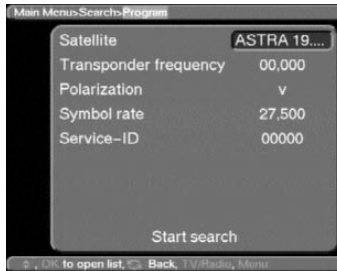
Main Menu>Search>Program

| | |
|---|---|
| Satellite | ASTRA 19.... |
| Transponder frequency | 00,000 |
| Polarization | v |
| Symbol rate | 27,500 |
| Service-ID | 00000 |

Start search

OK to open list, Back, TV/Radio, Menu